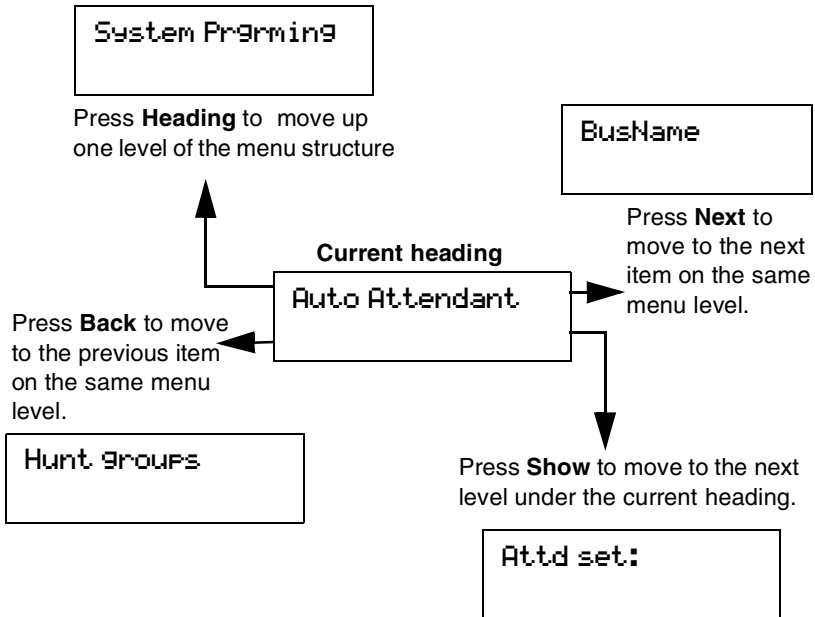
System Prgrming

Press **Heading** to move up one level of the menu structure

BusName

Press **Next** to move to the next item on the same menu level.

**Current heading**

Auto Attendant

Press **Back** to move to the previous item on the same menu level.

Hunt groups

Press **Show** to move to the next level under the current heading.

Attd set: